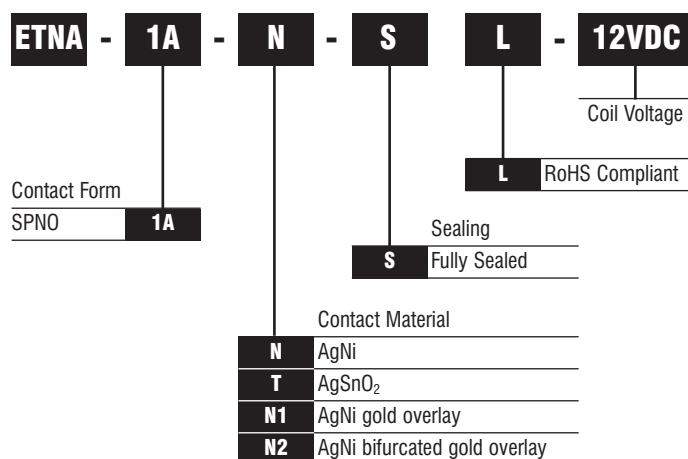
ETNA - 1A - N - S L - 12VDC

Coil Voltage

L RoHS Compliant

Contact Form

SPNO 1A

Sealing

S Fully Sealed

Contact Material

N AgNi

T AgSnO$_2$

N1 AgNi gold overlay

N2 AgNi bifurcated gold overlay